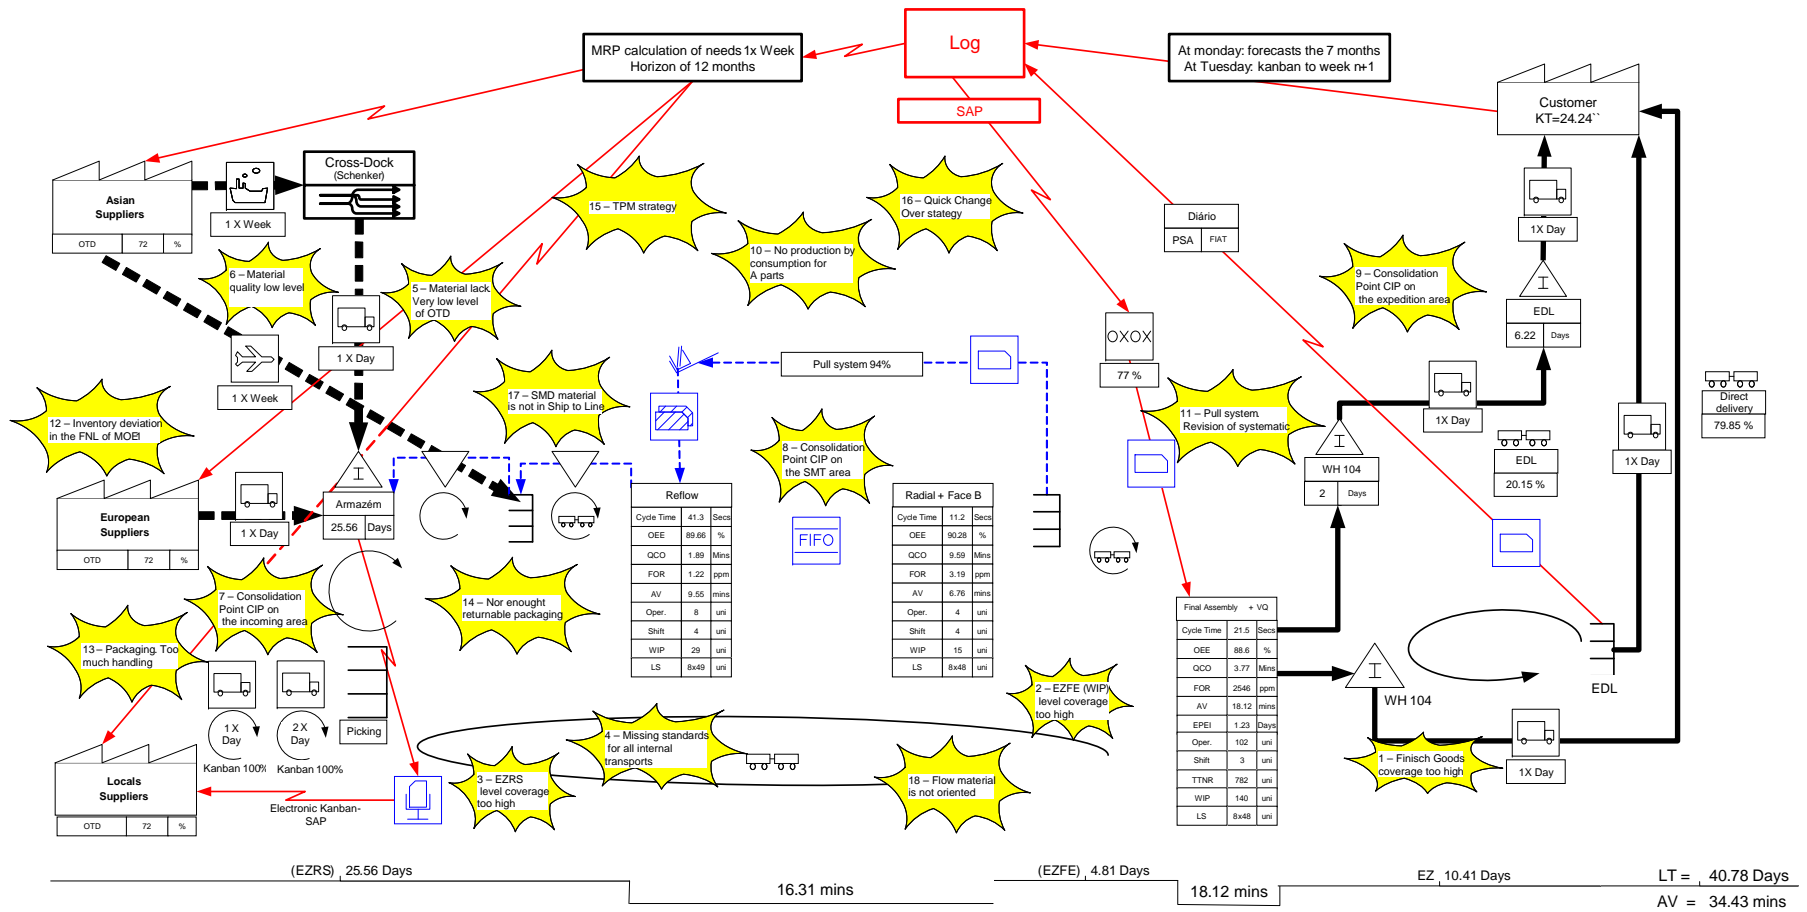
Log

SAP

MRP calculation of needs 1x Week
Horizon of 12 months

At monday: forecasts the 7 months
At Tuesday: kanban to week n+1

Customer
KT=24.24``

Asian Suppliers

| OTD | 72 | % |
|---|---|---|

1 X Week

Cross-Dock
(Schenker)

15 – TPM strategy

16 – Quick Change Over stategy

10 – No production by consumption for A parts

Diário

| PSA | FIAT |
|---|---|

1X Day

9 – Consolidation Point CIP on the expedition area

EDL

| 6.22 | Days |
|---|---|

6 – Material quality low level

5 – Material lack Very low level of OTD

1 X Day

1 X Week

Pull system 94%

OXOX

77 %

17 – SMD material is not in Ship to Line

12 – Inventory deviation in the FNL of MOE!

8 – Consolidation Point CIP on the SMT area

11 – Pull system. Revision of systematic

1X Day

1X Day

Direct delivery

79.85 %

WH 104

| 2 | Days |
|---|---|

EDL

20.15 %

European Suppliers

| OTD | 72 | % |
|---|---|---|

1 X Day

Armazém

| 25.56 | Days |
|---|---|

Reflow

| Cycle Time | 41.3 | Secs |
|---|---|---|
| OEE | 89.66 | % |
| QCO | 1.89 | Mins |
| FOR | 1.22 | ppm |
| AV | 9.55 | mins |
| Oper. | 8 | uni |
| Shift | 4 | uni |
| WIP | 29 | uni |
| LS | 8x49 | uni |

FIFO

Radial + Face B

| Cycle Time | 11.2 | Secs |
|---|---|---|
| OEE | 90.28 | % |
| QCO | 9.59 | Mins |
| FOR | 3.19 | ppm |
| AV | 6.76 | mins |
| Oper. | 4 | uni |
| Shift | 4 | uni |
| WIP | 15 | uni |
| LS | 8x48 | uni |

7 – Consolidation Point CIP on the incoming area

14 – Nor enought returnable packaging

13 – Packaging. Too much handling

Final Assembly + VQ

| Cycle Time | 21.5 | Secs |
|---|---|---|
| OEE | 88.6 | % |
| QCO | 3.77 | Mins |
| FOR | 2546 | ppm |
| AV | 18.12 | mins |
| EPEI | 1.23 | Days |
| Oper. | 102 | uni |
| Shift | 3 | uni |
| TTNR | 782 | uni |
| WIP | 140 | uni |
| LS | 8x48 | uni |

EDL

WH 104

2 – EZFE (WIP) level coverage too high

1X Day
Kanban 100%

2X Day
Kanban 100%

Picking

4 – Missing standards for all internal transports

1 – Finisch Goods coverage too high

1X Day

Locals Suppliers

| OTD | 72 | % |
|---|---|---|

Electronic Kanban- SAP

3 – EZRS level coverage too high

18 – Flow material is not oriented

(EZRS) 25.56 Days

16.31 mins

(EZFE) 4.81 Days

18.12 mins

EZ 10.41 Days

LT = 40.78 Days

AV = 34.43 mins